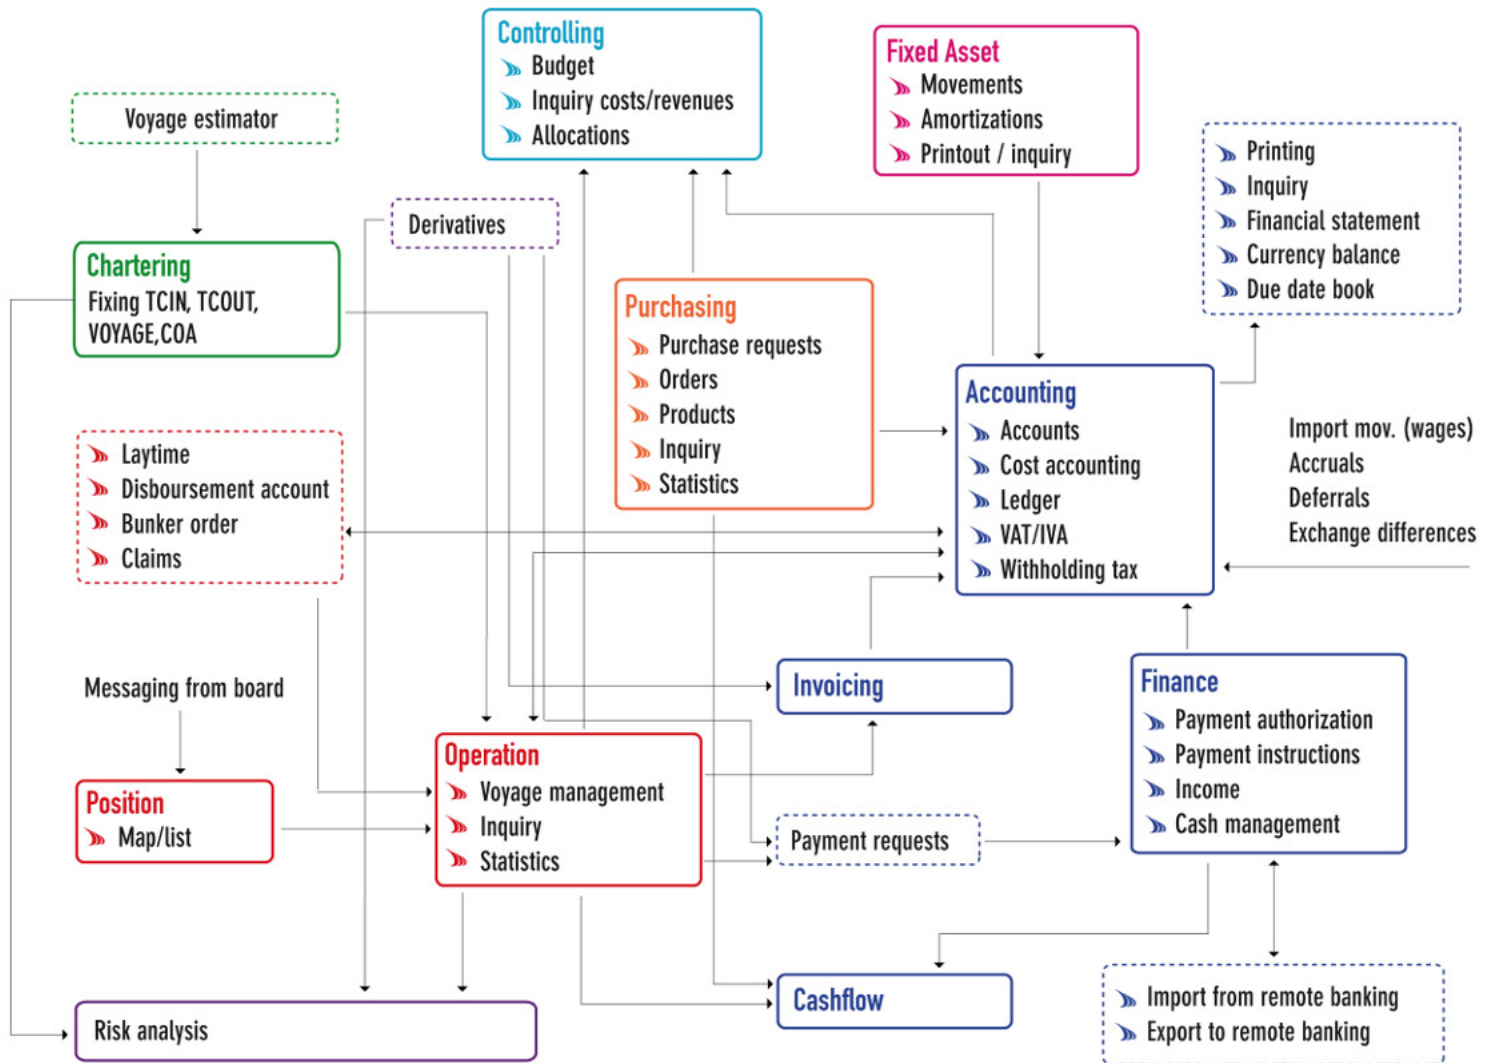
Controlling
Budget
Inquiry costs/revenues
Allocations

Fixed Asset
Movements
Amortizations
Printout / inquiry

Voyage estimator

Printing
Inquiry
Financial statement
Currency balance
Due date book

Derivatives

Chartering
Fixing TCIN, TCOUT, VOYAGE,COA

Purchasing
Purchase requests
Orders
Products
Inquiry
Statistics

Accounting
Accounts
Cost accounting
Ledger
VAT/IVA
Withholding tax

Import mov. (wages)
Accruals
Deferrals
Exchange differences

Laytime
Disbursement account
Bunker order
Claims

Messaging from board

Invoicing

Finance
Payment authorization
Payment instructions
Income
Cash management

Position
Map/list

Operation
Voyage management
Inquiry
Statistics

Payment requests

Cashflow

Import from remote banking
Export to remote banking

Risk analysis